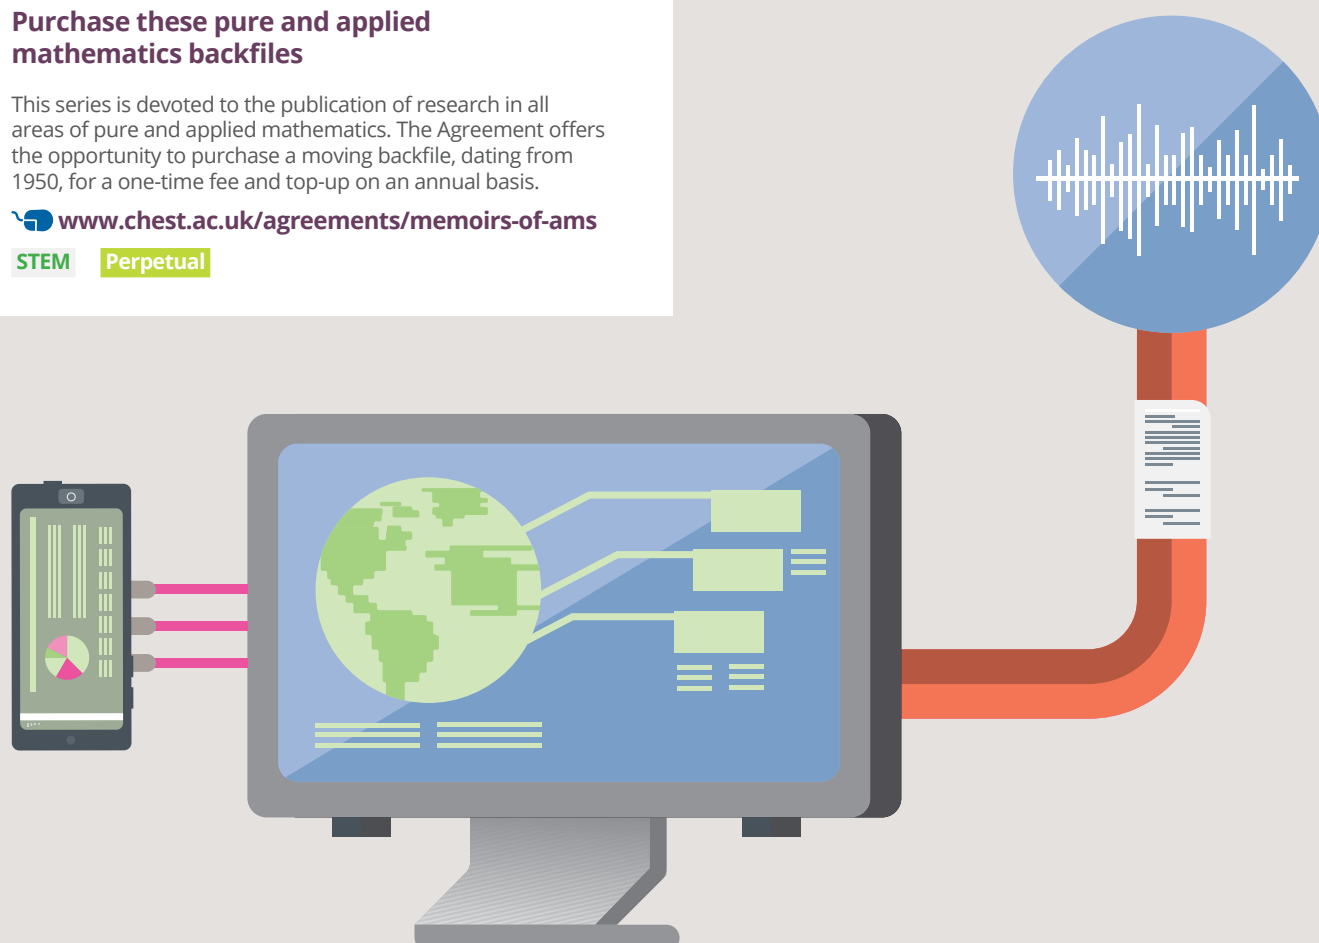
Purchase these pure and applied mathematics backfiles

This series is devoted to the publication of research in all areas of pure and applied mathematics. The Agreement offers the opportunity to purchase a moving backfile, dating from 1950, for a one-time fee and top-up on an annual basis.

www.chest.ac.uk/agreements/memoirs-of-ams

STEM Perpetual